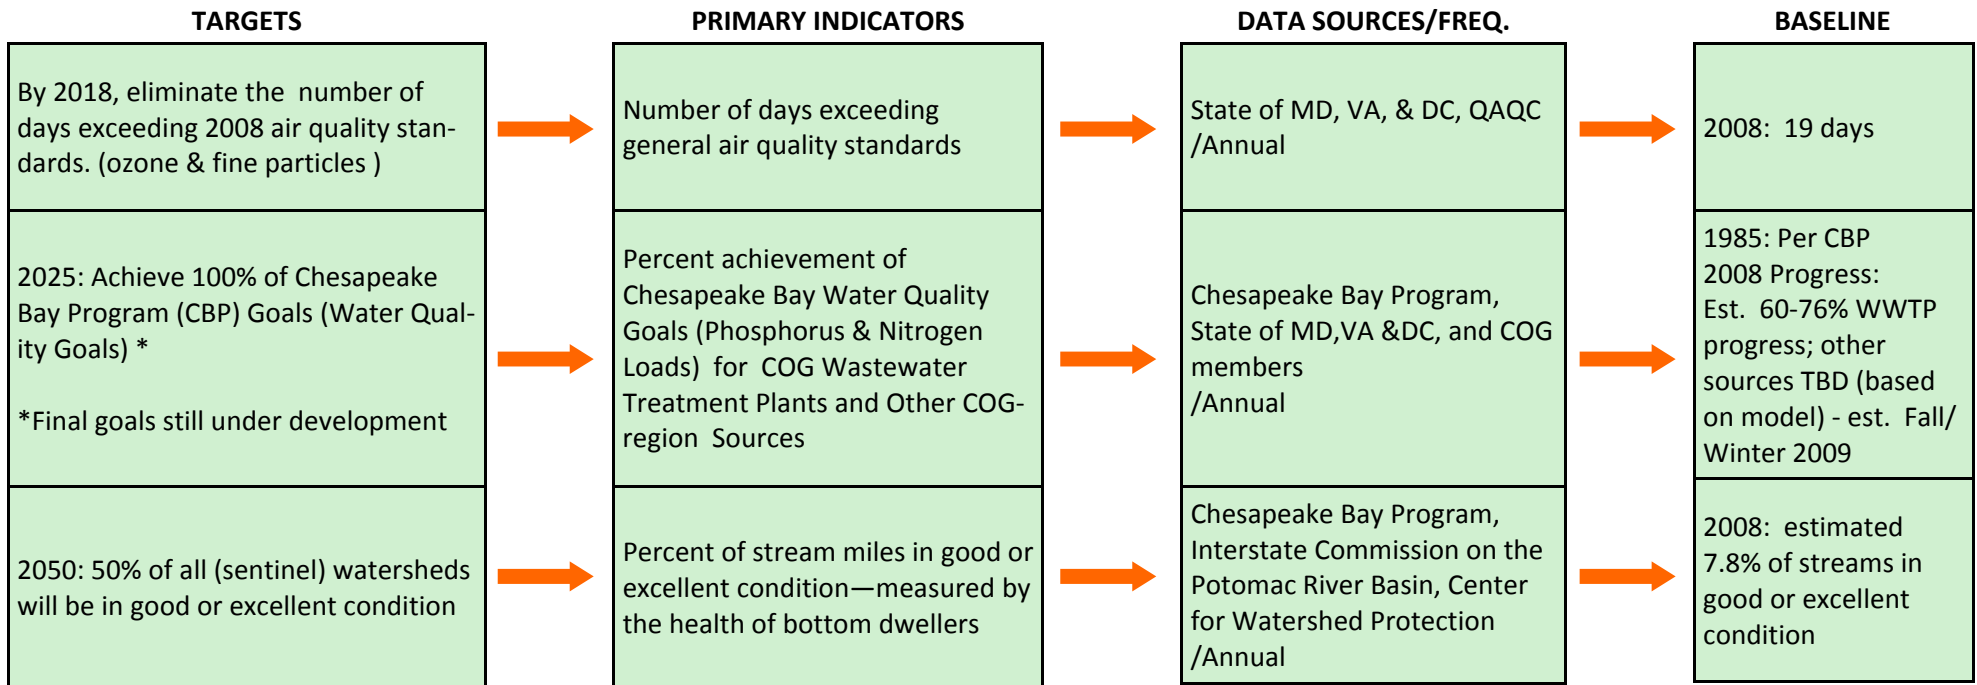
| TARGETS | PRIMARY INDICATORS | DATA SOURCES/FREQ. | BASELINE |
|---|---|---|---|
| By 2018, eliminate the number of days exceeding 2008 air quality standards. (ozone & fine particles ) | Number of days exceeding general air quality standards | State of MD, VA, & DC, QAQC /Annual | 2008: 19 days |
| 2025: Achieve 100% of Chesapeake Bay Program (CBP) Goals (Water Quality Goals) * *Final goals still under development | Percent achievement of Chesapeake Bay Water Quality Goals (Phosphorus & Nitrogen Loads) for COG Wastewater Treatment Plants and Other COG-region Sources | Chesapeake Bay Program, State of MD,VA &DC, and COG members /Annual | 1985: Per CBP 2008 Progress: Est. 60-76% WWTP progress; other sources TBD (based on model) - est. Fall/ Winter 2009 |
| 2050: 50% of all (sentinel) watersheds will be in good or excellent condition | Percent of stream miles in good or excellent condition—measured by the health of bottom dwellers | Chesapeake Bay Program, Interstate Commission on the Potomac River Basin, Center for Watershed Protection /Annual | 2008: estimated 7.8% of streams in good or excellent condition |